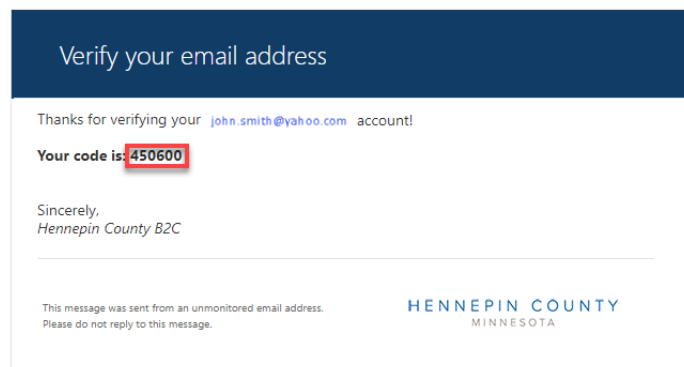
Verify your email address

Thanks for verifying your john.smith@yahoo.com account!

**Your code is: 450600**

Sincerely,
*Hennepin County B2C*

This message was sent from an unmonitored email address. Please do not reply to this message.

HENNEPIN COUNTY
MINNESOTA